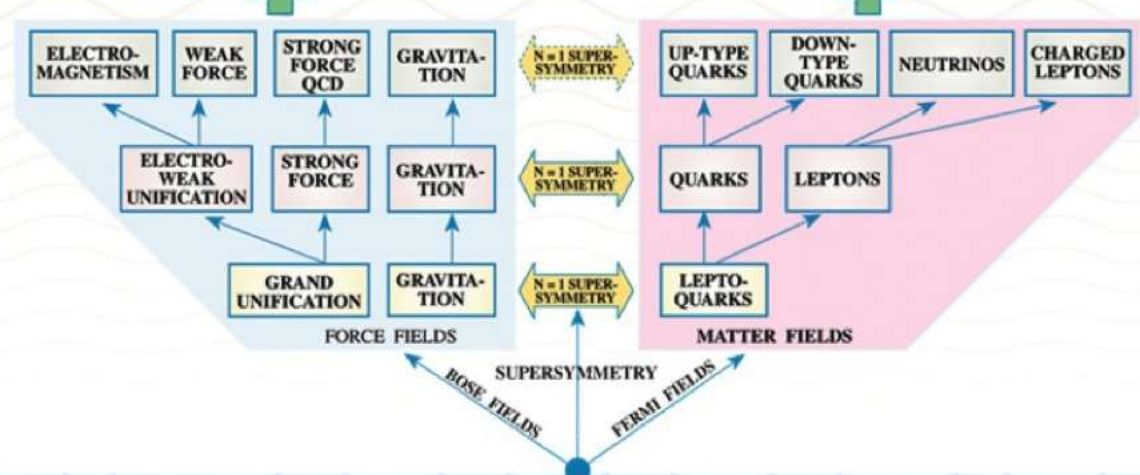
ELECTROMAGNETISM

WEAK FORCE

STRONG FORCE QCD

GRAVITATION

N = 1 SUPERSYMMETRY

UP-TYPE QUARKS

DOWN-TYPE QUARKS

NEUTRINOS

CHARGED LEPTONS

ELECTROWEAK UNIFICATION

STRONG FORCE

GRAVITATION

N = 1 SUPERSYMMETRY

QUARKS

LEPTONS

GRAND UNIFICATION

GRAVITATION

N = 1 SUPERSYMMETRY

LEPTOQUARKS

FORCE FIELDS

MATTER FIELDS

SUPERSYMMETRY

BOSE FIELDS

FERMI FIELDS